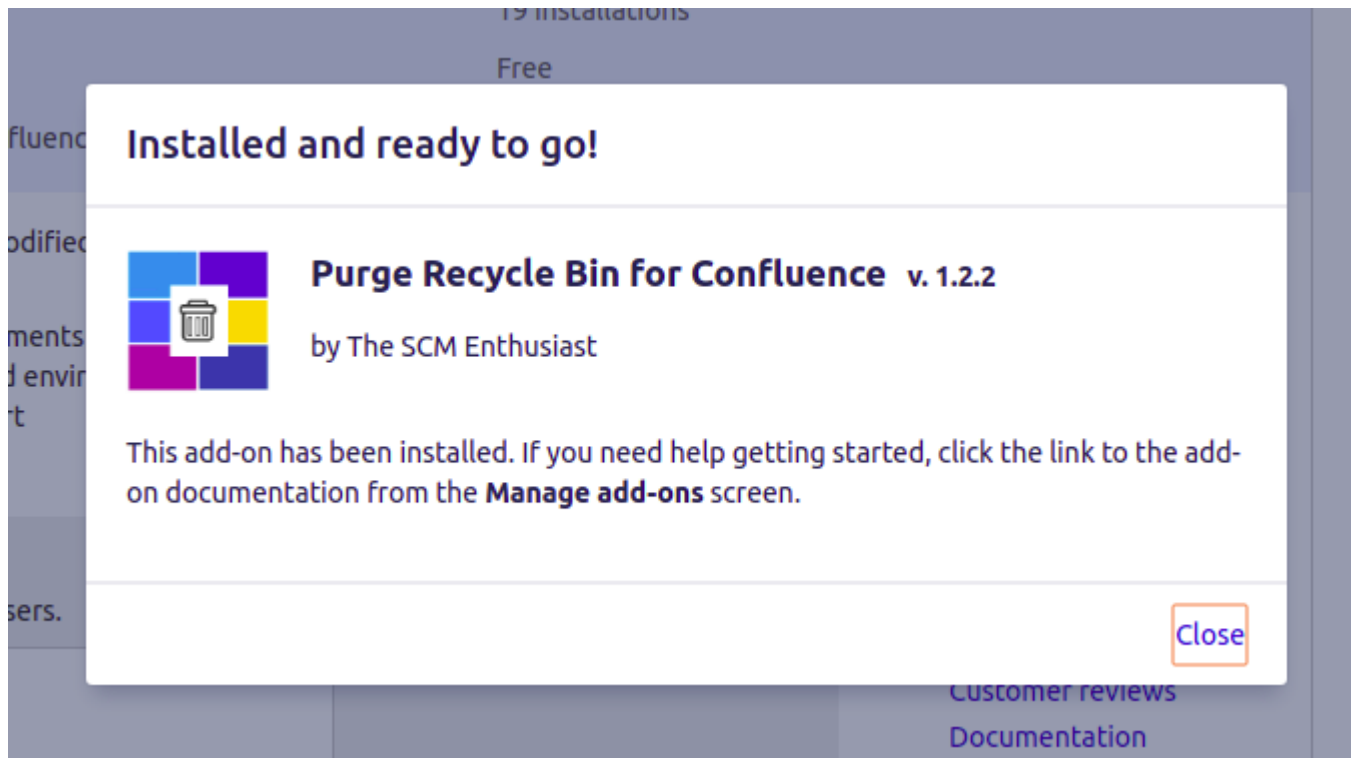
19 installations

Free

fluenc

odified

ments
d envir
rt

sers.

Installed and ready to go!

Purge Recycle Bin for Confluence v. 1.2.2

by The SCM Enthusiast

This add-on has been installed. If you need help getting started, click the link to the add-on documentation from the **Manage add-ons** screen.

Close

Customer reviews

Documentation